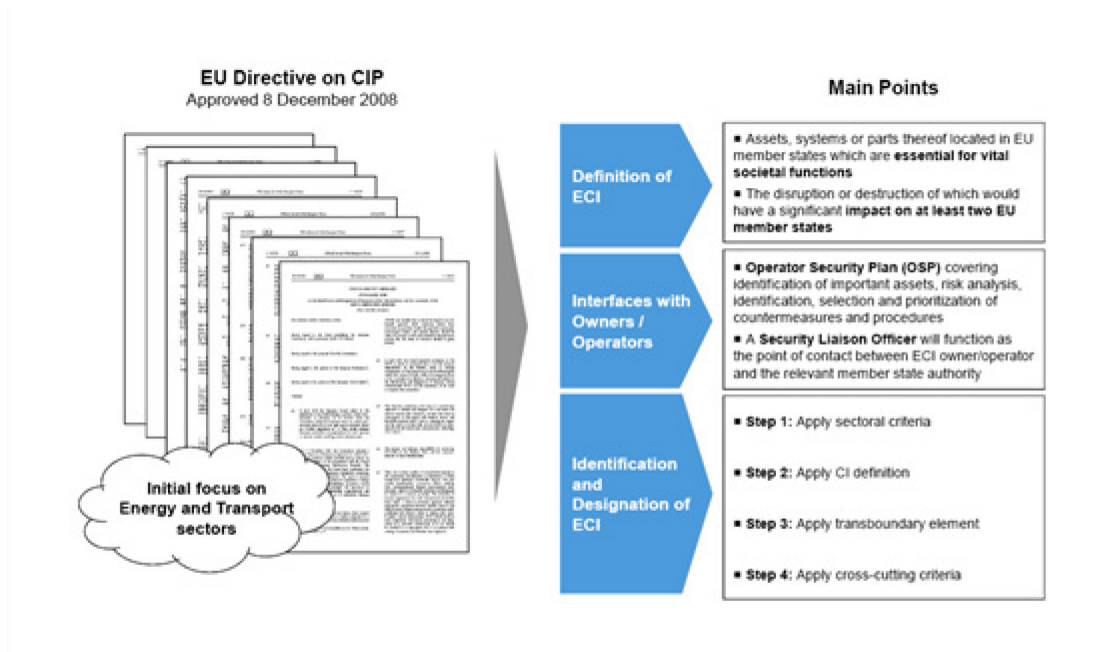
EU Directive on CIP
Approved 8 December 2008

Initial focus on Energy and Transport sectors

Main Points

Definition of ECI

▪ Assets, systems or parts thereof located in EU member states which are essential for vital societal functions

▪ The disruption or destruction of which would have a significant impact on at least two EU member states

Interfaces with Owners / Operators

▪ Operator Security Plan (OSP) covering identification of important assets, risk analysis, identification, selection and prioritization of countermeasures and procedures

▪ A Security Liaison Officer will function as the point of contact between ECI owner/operator and the relevant member state authority

Identification and Designation of ECI

▪ Step 1: Apply sectoral criteria

▪ Step 2: Apply CI definition

▪ Step 3: Apply transboundary element

▪ Step 4: Apply cross-cutting criteria